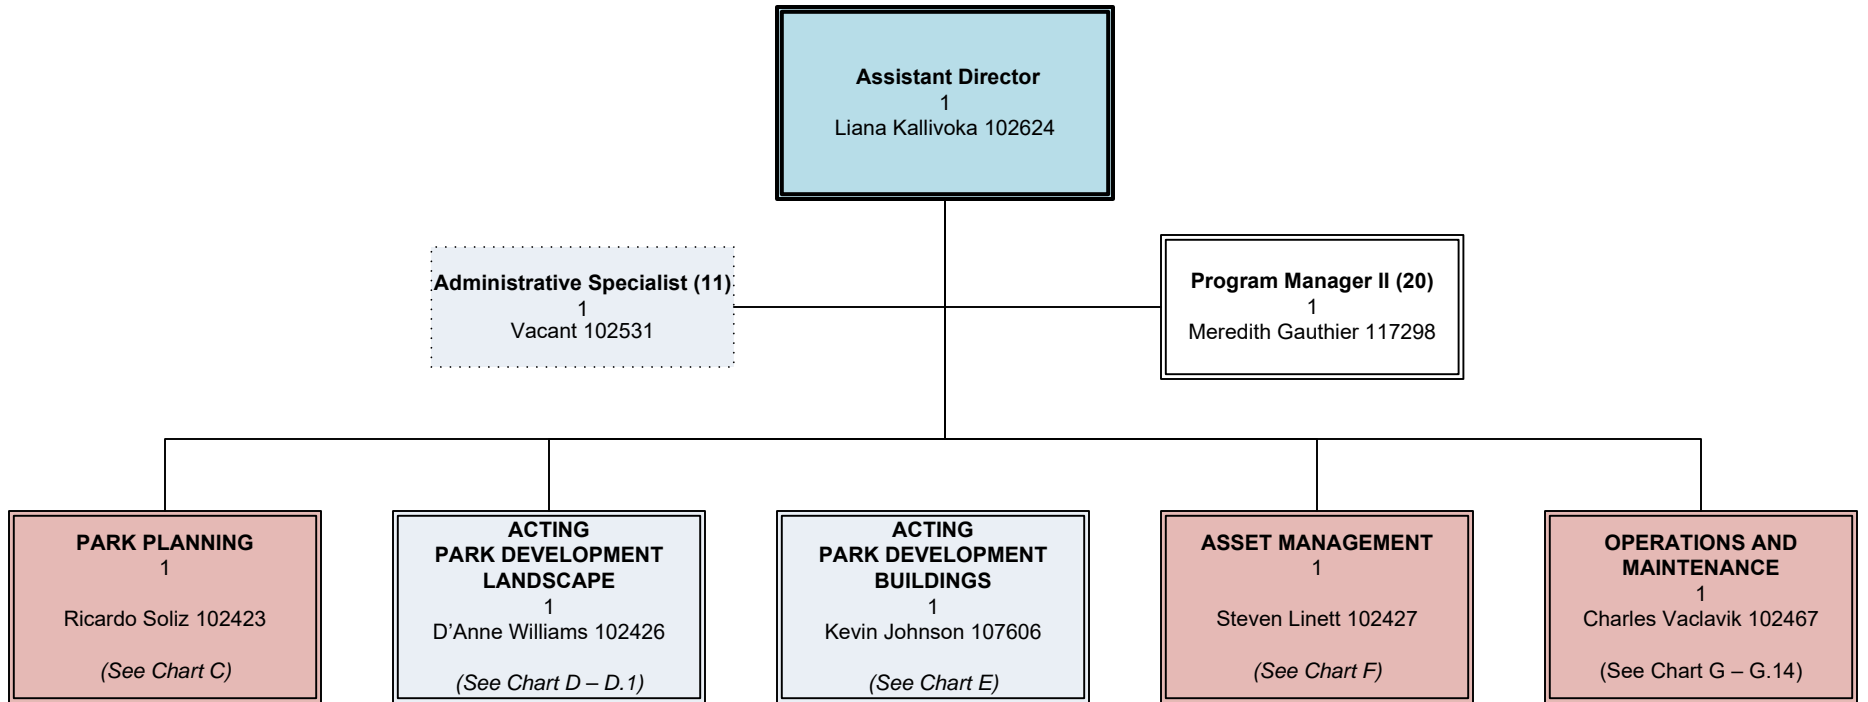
Assistant Director
1
Liana Kallivoka 102624

Administrative Specialist (11)
1
Vacant 102531

Program Manager II (20)
1
Meredith Gauthier 117298

PARK PLANNING
1
Ricardo Soliz 102423
(See Chart C)

ACTING
PARK DEVELOPMENT
LANDSCAPE
1
D'Anne Williams 102426
(See Chart D – D.1)

ACTING
PARK DEVELOPMENT
BUILDINGS
1
Kevin Johnson 107606
(See Chart E)

ASSET MANAGEMENT
1
Steven Linett 102427
(See Chart F)

OPERATIONS AND
MAINTENANCE
1
Charles Vaclavik 102467
(See Chart G – G.14)